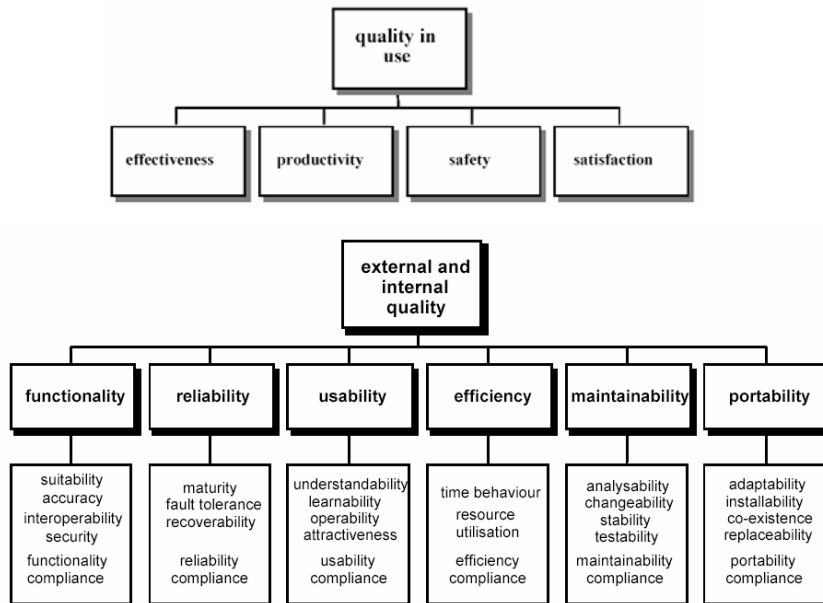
quality in use

effectiveness

productivity

safety

satisfaction

external and internal quality

functionality

reliability

usability

efficiency

maintainability

portability

suitability
accuracy
interoperability
security
functionality compliance

maturity
fault tolerance
recoverability
reliability compliance

understandability
learnability
operability
attractiveness
usability compliance

time behaviour
resource utilisation
efficiency compliance

analysability
changeability
stability
testability
maintainability compliance

adaptability
installability
co-existence
replaceability
portability compliance